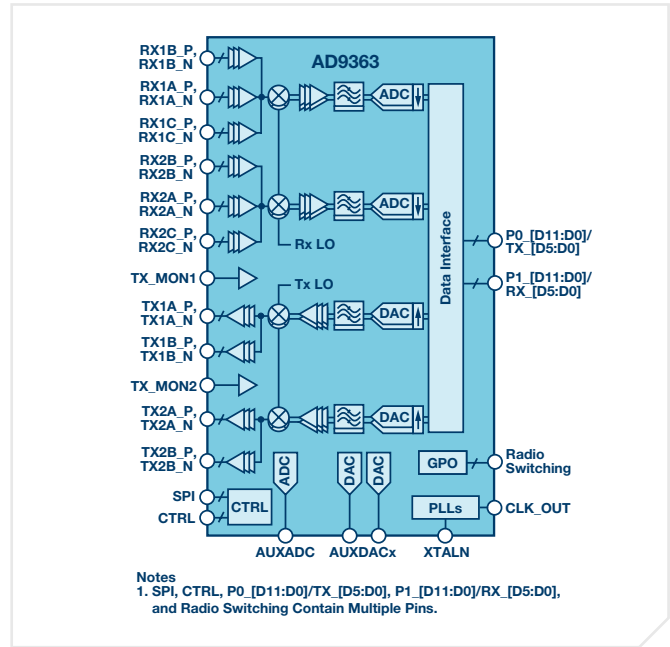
AD9363

RX1B_P, RX1B_N
RX1A_P, RX1A_N
RX1C_P, RX1C_N
RX2B_P, RX2B_N
RX2A_P, RX2A_N
RX2C_P, RX2C_N
TX_MON1
TX1A_P, TX1A_N
TX1B_P, TX1B_N
TX_MON2
TX2A_P, TX2A_N
TX2B_P, TX2B_N
SPI
CTRL

ADC
ADC
Rx LO
Tx LO
DAC
DAC
Data Interface
P0_[D11:D0]/ TX_[D5:D0]
P1_[D11:D0]/ RX_[D5:D0]
GPO
Radio Switching
ADC
DAC
DAC
CTRL
PLLs
CLK_OUT
AUXADC
AUXDACx
XTALN

Notes
1. SPI, CTRL, P0_[D11:D0]/TX_[D5:D0], P1_[D11:D0]/RX_[D5:D0], and Radio Switching Contain Multiple Pins.